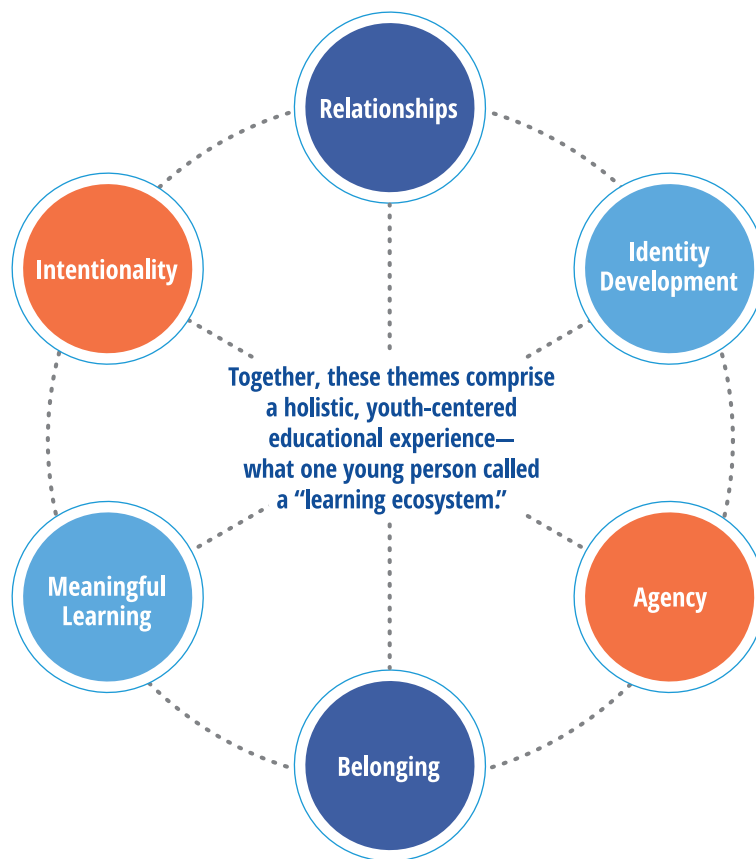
Relationships

Intentionality

Identity Development

Together, these themes comprise a holistic, youth-centered educational experience—what one young person called a “learning ecosystem.”

Meaningful Learning

Agency

Belonging